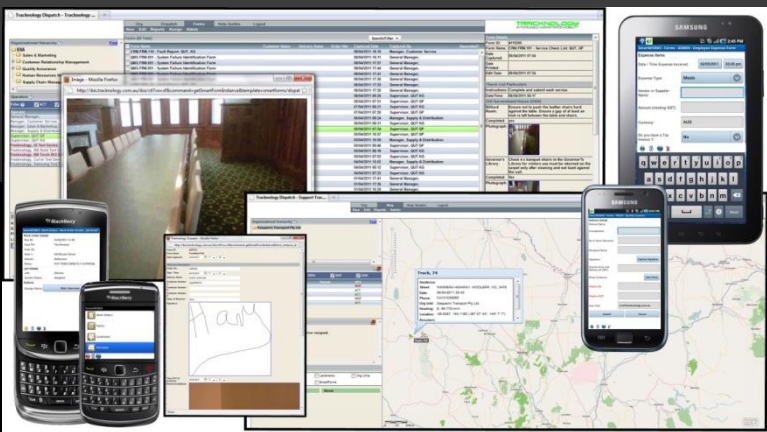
TrackNology Dispatch - Trackology
TRACKNOLOGY
Image - Mozilla Firefox
Trackology Dispatch - Support Tra
Truck, 74
SAMSUNG
SAMSUNG
BlackBerry
BlackBerry
Customer Relationship Management
Quality Assurance
Human Resources
Supply Chain Management
Sales & Marketing
General Manager
Supervisor
Expense Items
Expense Type
Meals
Vendor or Supplier Name
Amount (Including GST)
AUD
Currency
Do you have a Tax Invoice?
No
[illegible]